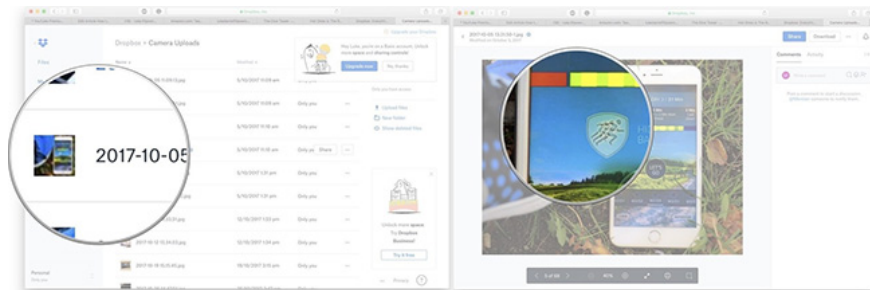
Dropbox › Camera Uploads

Files

Name

Modified

2017-10-05

Upgrade now

Only you

Share

Upload files

New folder

Show deleted files

Try it free

Personal

Privacy

Share

Download

Comments

Activity